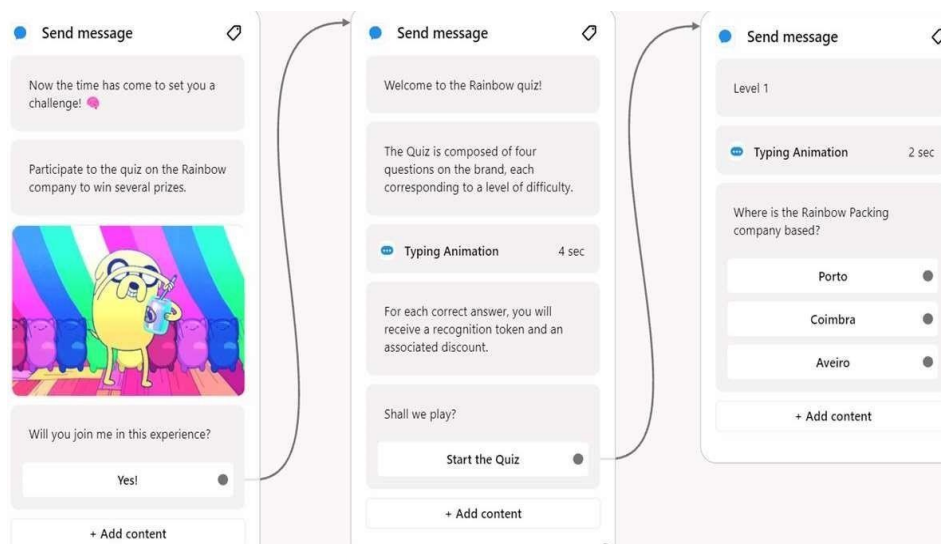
Send message

Now the time has come to set you a challenge! 🧠

Participate to the quiz on the Rainbow company to win several prizes.

Will you join me in this experience?

Yes!

+ Add content

Send message

Welcome to the Rainbow quiz!

The Quiz is composed of four questions on the brand, each corresponding to a level of difficulty.

Typing Animation 4 sec

For each correct answer, you will receive a recognition token and an associated discount.

Shall we play?

Start the Quiz

+ Add content

Send message

Level 1

Typing Animation 2 sec

Where is the Rainbow Packing company based?

Porto

Coimbra

Aveiro

+ Add content